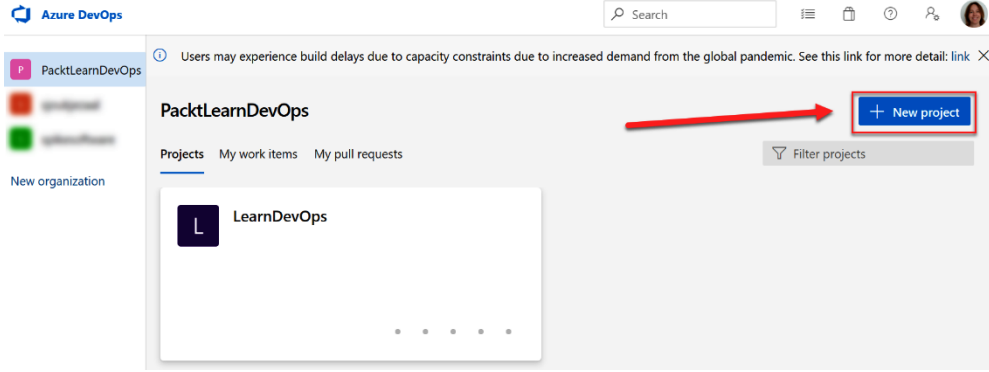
Azure DevOps

Search

P PacktLearnDevOps

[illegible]

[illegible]

New organization

Users may experience build delays due to capacity constraints due to increased demand from the global pandemic. See this link for more detail: link

PacktLearnDevOps

+ New project

Projects My work items My pull requests

Filter projects

L LearnDevOps